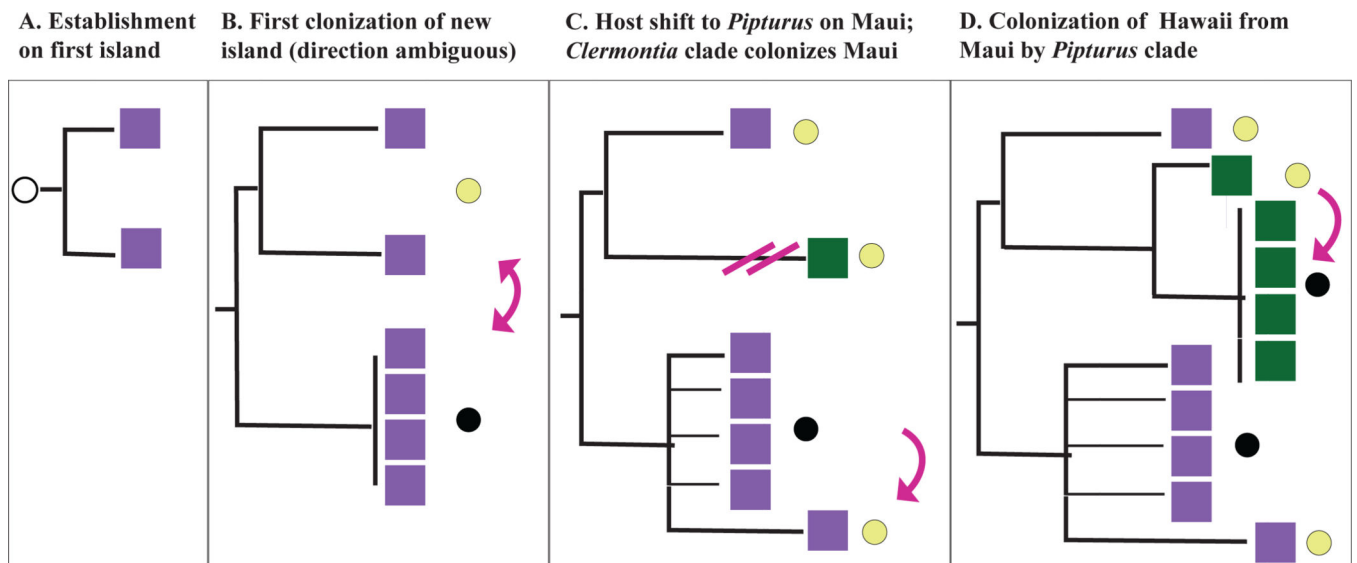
A. Establishment on first island

B. First clonization of new island (direction ambiguous)

C. Host shift to *Pipturus* on Maui; *Clermontia* clade colonizes Maui

D. Colonization of Hawaii from Maui by *Pipturus* clade